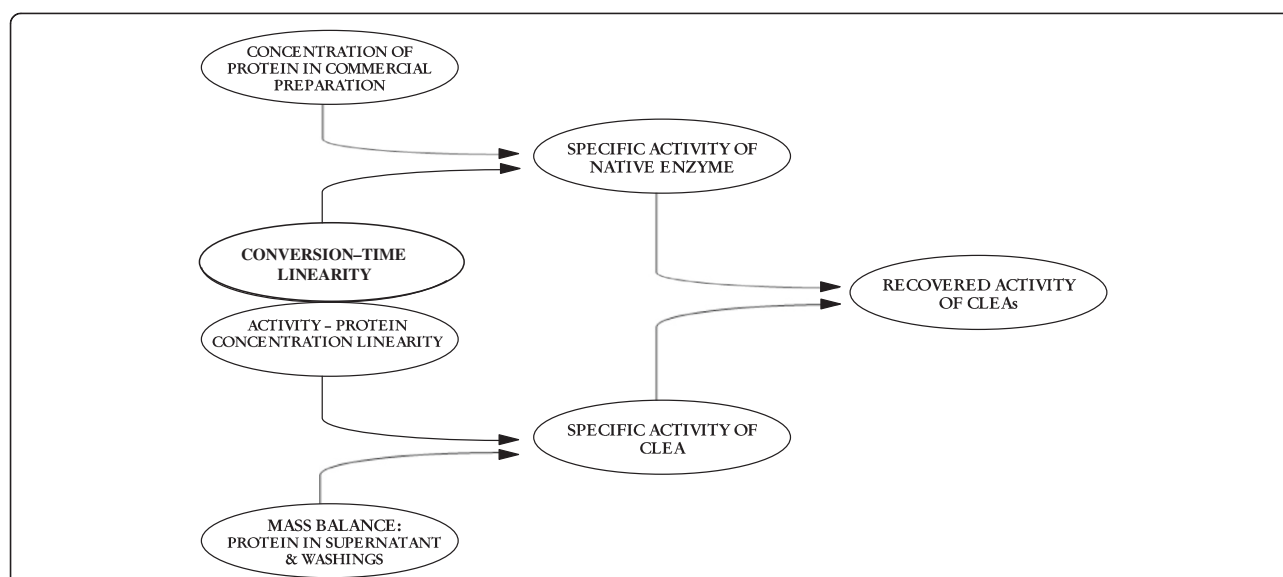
CONCENTRATION OF PROTEIN IN COMMERCIAL PREPARATION

SPECIFIC ACTIVITY OF NATIVE ENZYME

CONVERSION–TIME LINEARITY

RECOVERED ACTIVITY OF CLEAs

ACTIVITY - PROTEIN CONCENTRATION LINEARITY

SPECIFIC ACTIVITY OF CLEA

MASS BALANCE: PROTEIN IN SUPERNATANT & WASHINGS